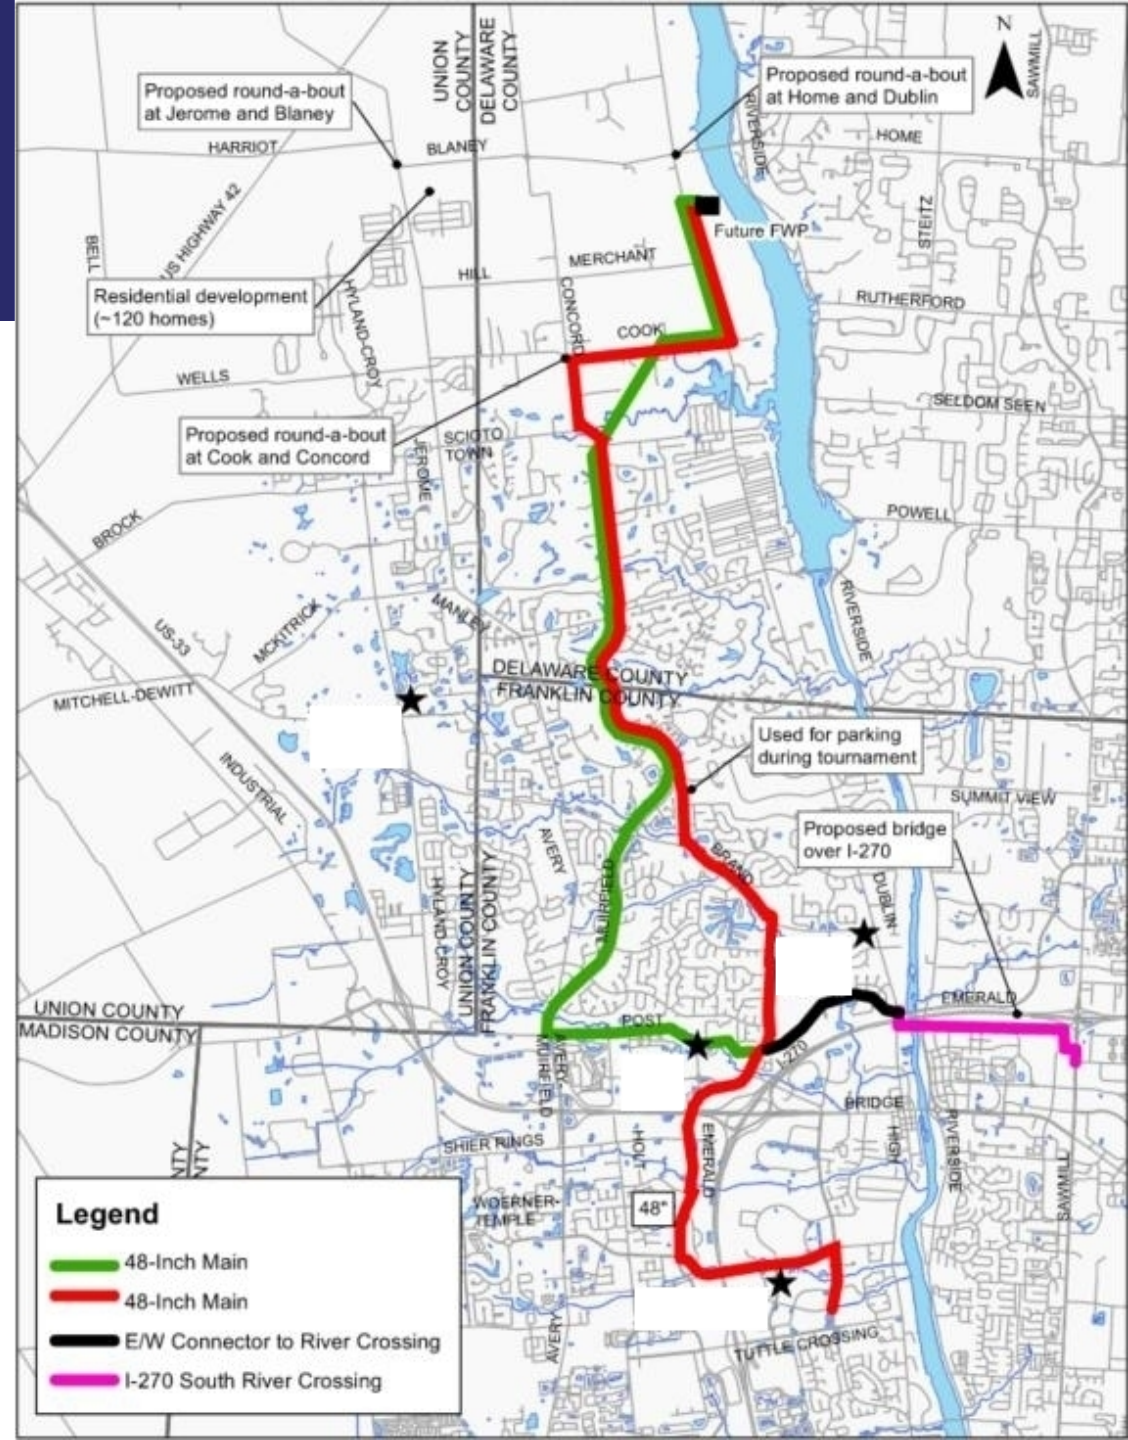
Proposed round-a-bout at Jerome and Blaney

UNION COUNTY
DELAWARE COUNTY

Proposed round-a-bout at Home and Dublin

N

SAWMILL

HARRIOT
BLANEY
HOME
RIVERSIDE

Future FWP

STEITZ

BELL
US HIGHWAY 42
HILL
MERCHANT

Residential development (~120 homes)

HYLAND-CROY
CONCORD
RUTHERFORD
COOK
WELLS

SELDOM SEEN

Proposed round-a-bout at Cook and Concord

JEROME
SCIOTO TOWN

POWELL
BROCK
RIVERSIDE
MANLEY
US-33
MCKITRICK

DELAWARE COUNTY
FRANKLIN COUNTY

MITCHELL-DEWITT

Used for parking during tournament

INDUSTRIAL
SUMMIT VIEW

AVERY
MUIRFIELD
BRAND
HYLAND CROY
UNION COUNTY
FRANKLIN COUNTY

Proposed bridge over I-270

DUBLIN

UNION COUNTY
MADISON COUNTY

EMERALD
POST
AVERY-MUIRFIELD
I-270
BRIDGE
SHIER RINGS
HOLT
EMERALD
HIGH
RIVERSIDE
SAWMILL
WOERNER-TEMPLE
48"

Legend
48-Inch Main
48-Inch Main
E/W Connector to River Crossing
I-270 South River Crossing

AVERY
TUTTLE CROSSING